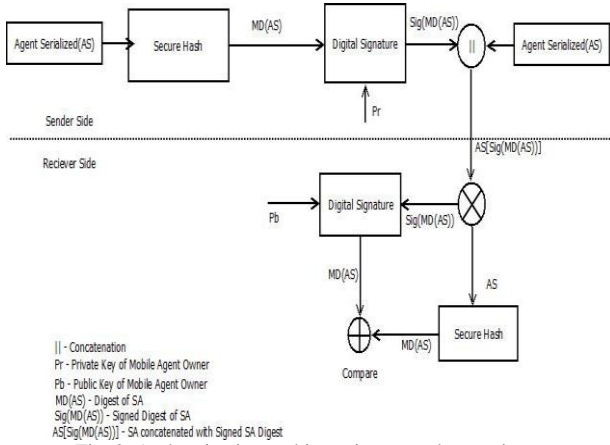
Agent Serialized(AS)

Secure Hash

MD(AS)

Digital Signature

Sig(MD(AS))

||

Agent Serialized(AS)

Pr

Sender Side

Reciever Side

AS[Sig(MD(AS))]

Pb

Digital Signature

Sig(MD(AS))

MD(AS)

AS

Secure Hash

MD(AS)

Compare

|| - Concatenation
Pr - Private Key of Mobile Agent Owner
Pb - Public Key of Mobile Agent Owner
MD(AS) - Digest of SA
Sig(MD(AS)) - Signed Digest of SA
AS[Sig(MD(AS))] - SA concatenated with Signed SA Digest